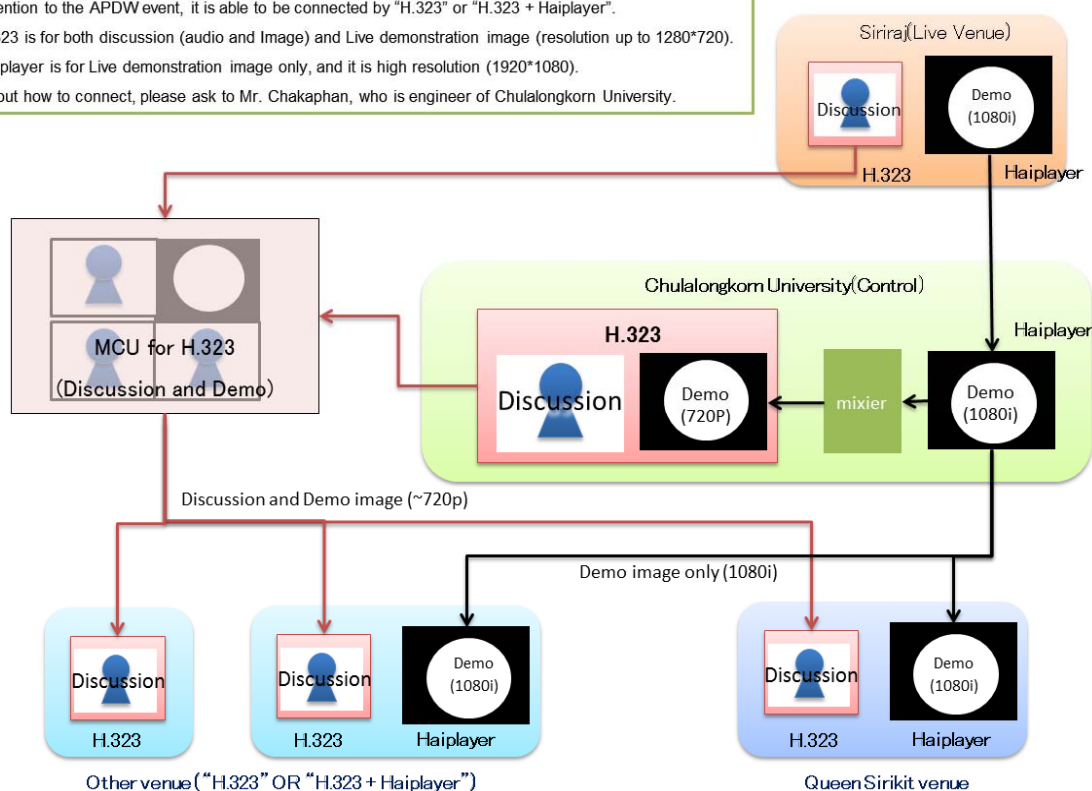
ention to the APDW event, it is able to be connected by "H.323" or "H.323 + Haiplayer".
23 is for both discussion (audio and Image) and Live demonstration image (resolution up to 1280*720).
player is for Live demonstration image only, and it is high resolution (1920*1080).
out how to connect, please ask to Mr. Chakaphan, who is engineer of Chulalongkorn University.

Siriraj(Live Venue)
Discussion
Demo (1080i)
H.323
Haiplayer

MCU for H.323 (Discussion and Demo)

Chulalongkorn University(Control)
H.323
Discussion
Demo (720P)
mixier
Haiplayer
Demo (1080i)

Discussion and Demo image (~720p)
Demo image only (1080i)

Discussion
H.323
Other venue ("H.323" OR "H.323 + Haiplayer")

Discussion
H.323
Demo (1080i)
Haiplayer

Discussion
H.323
Demo (1080i)
Haiplayer
Queen Sirikit venue